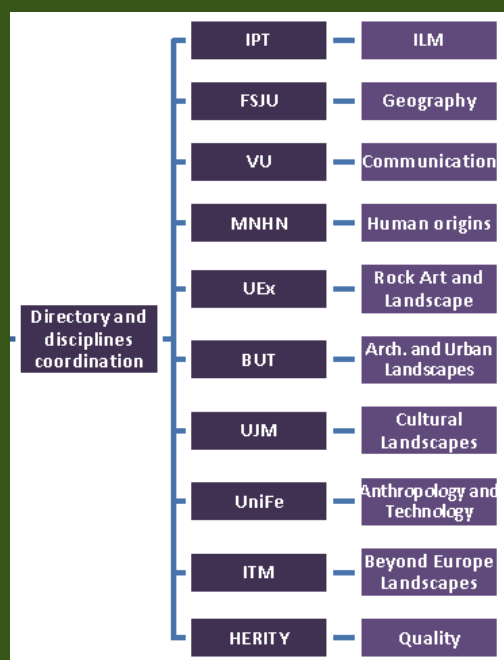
Directory and disciplines coordination

| | |
|---|---|
| IPT | ILM |
| FSJU | Geography |
| VU | Communication |
| MNHN | Human origins |
| UEx | Rock Art and Landscape |
| BUT | Arch. and Urban Landscapes |
| UJM | Cultural Landscapes |
| UniFe | Anthropology and Technology |
| ITM | Beyond Europe Landscapes |
| HERITY | Quality |